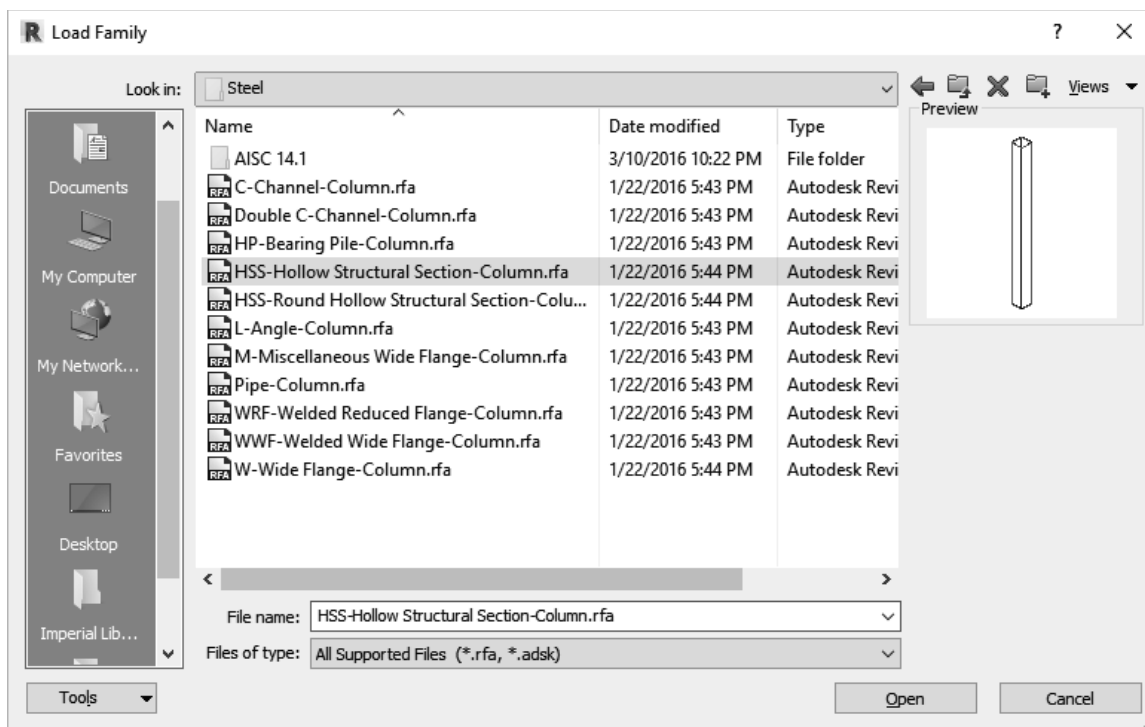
R Load Family

?

Look in: Steel

Views

Preview

Documents

My Computer

My Network...

Favorites

Desktop

Imperial Lib...

| Name | Date modified | Type |
|---|---|---|
| AISC 14.1 | 3/10/2016 10:22 PM | File folder |
| C-Channel-Column.rfa | 1/22/2016 5:43 PM | Autodesk Revi |
| Double C-Channel-Column.rfa | 1/22/2016 5:43 PM | Autodesk Revi |
| HP-Bearing Pile-Column.rfa | 1/22/2016 5:43 PM | Autodesk Revi |
| HSS-Hollow Structural Section-Column.rfa | 1/22/2016 5:44 PM | Autodesk Revi |
| HSS-Round Hollow Structural Section-Colu... | 1/22/2016 5:44 PM | Autodesk Revi |
| L-Angle-Column.rfa | 1/22/2016 5:43 PM | Autodesk Revi |
| M-Miscellaneous Wide Flange-Column.rfa | 1/22/2016 5:43 PM | Autodesk Revi |
| Pipe-Column.rfa | 1/22/2016 5:43 PM | Autodesk Revi |
| WRF-Welded Reduced Flange-Column.rfa | 1/22/2016 5:43 PM | Autodesk Revi |
| WWF-Welded Wide Flange-Column.rfa | 1/22/2016 5:43 PM | Autodesk Revi |
| W-Wide Flange-Column.rfa | 1/22/2016 5:44 PM | Autodesk Revi |

File name: HSS-Hollow Structural Section-Column.rfa

Files of type: All Supported Files (*.rfa, *.adsk)

Tools

Open

Cancel